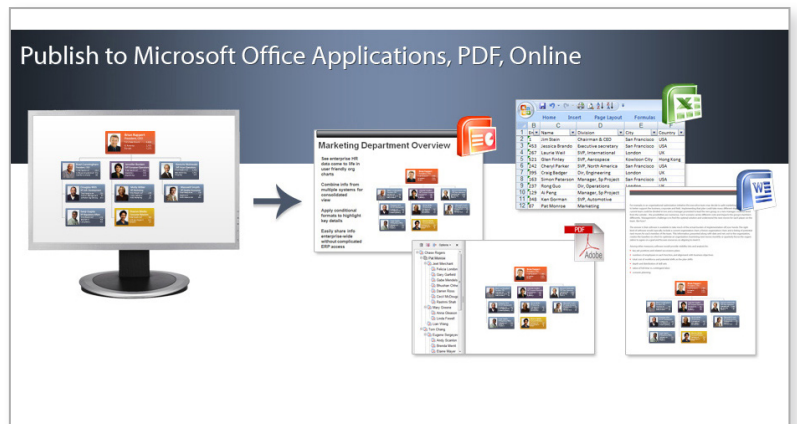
Publish to Microsoft Office Applications, PDF, Online

Marketing Department Overview

See enterprise HR data come to life in user friendly org charts

Combine info from multiple systems for consolidated view

Apply conditional formats to highlight key details

Easily share info enterprise-wide without complicated ERP access

Home Insert Page Layout Formulas

| | B | C | D | E | F |
|---|---|---|---|---|---|
| 1 | ID | Name | Division | City | Country |
| 2 | 5 | Jim Stein | Chairman & CEO | San Francisco | USA |
| 3 | 63 | Jessica Brando | Executive secretary | San Francisco | USA |
| 4 | 67 | Laurie Weil | SVP, International | London | UK |
| 5 | 21 | Glen Finley | SVP, Aerospace | Kowloon City | Hong Kong |
| 6 | 42 | Cheryl Parker | SVP, North America | San Francisco | USA |
| 7 | 95 | Craig Badger | Dir, Engineering | London | UK |
| 8 | 49 | Simon Peterson | Manager, Sp Project | San Francisco | USA |
| 9 | 70 | Rong Guo | Dir, Operations | London | UK |
| 10 | 19 | Al Peng | Manager, Sp Project | | |
| 11 | 46 | Ken Gorman | SVP, Automotive | | |
| 12 | 97 | Pat Monroe | Marketing | | |

PDF
Adobe